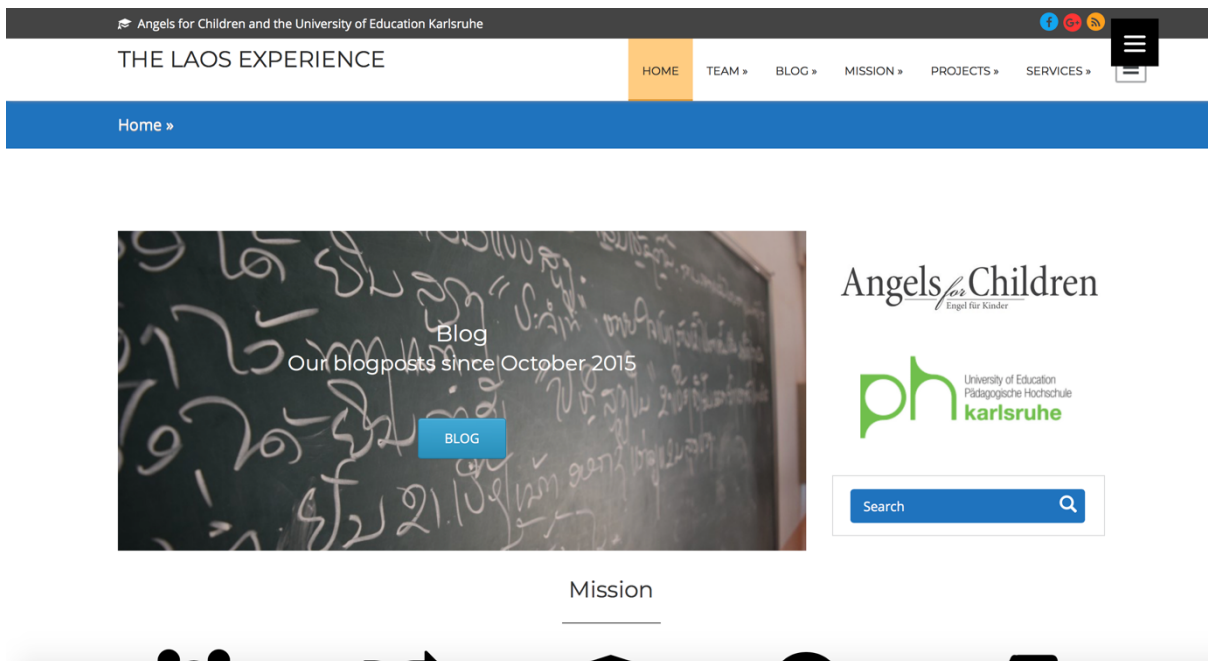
Angels for Children and the University of Education Karlsruhe

THE LAOS EXPERIENCE

HOME TEAM » BLOG » MISSION » PROJECTS » SERVICES »

Home »

Blog
Our blogposts since October 2015

BLOG

Angels for Children
Engel für Kinder

ph University of Education Pädagogische Hochschule karlsruhe

Search

Mission